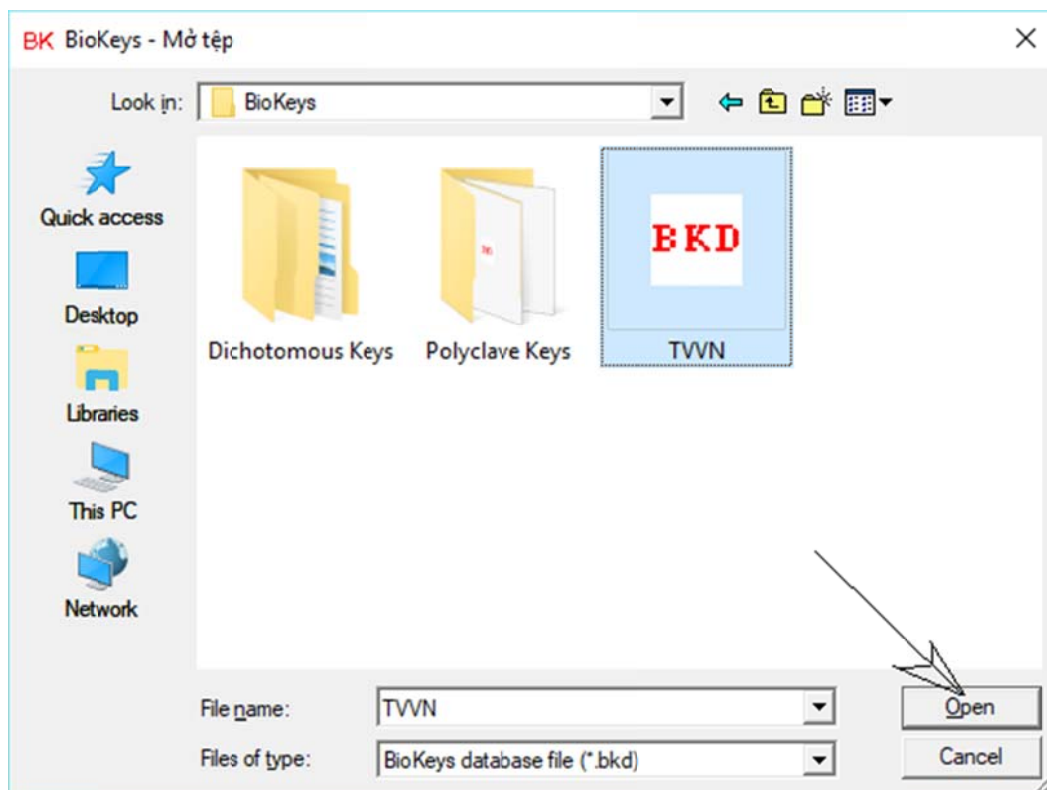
BK BioKeys - Mở tệp

Look in: BioKeys

Quick access
Desktop
Libraries
This PC
Network

Dichotomous Keys
Polyclave Keys
BKD
TVVN

File name: TVVN
Files of type: BioKeys database file (*.bkd)

Open
Cancel